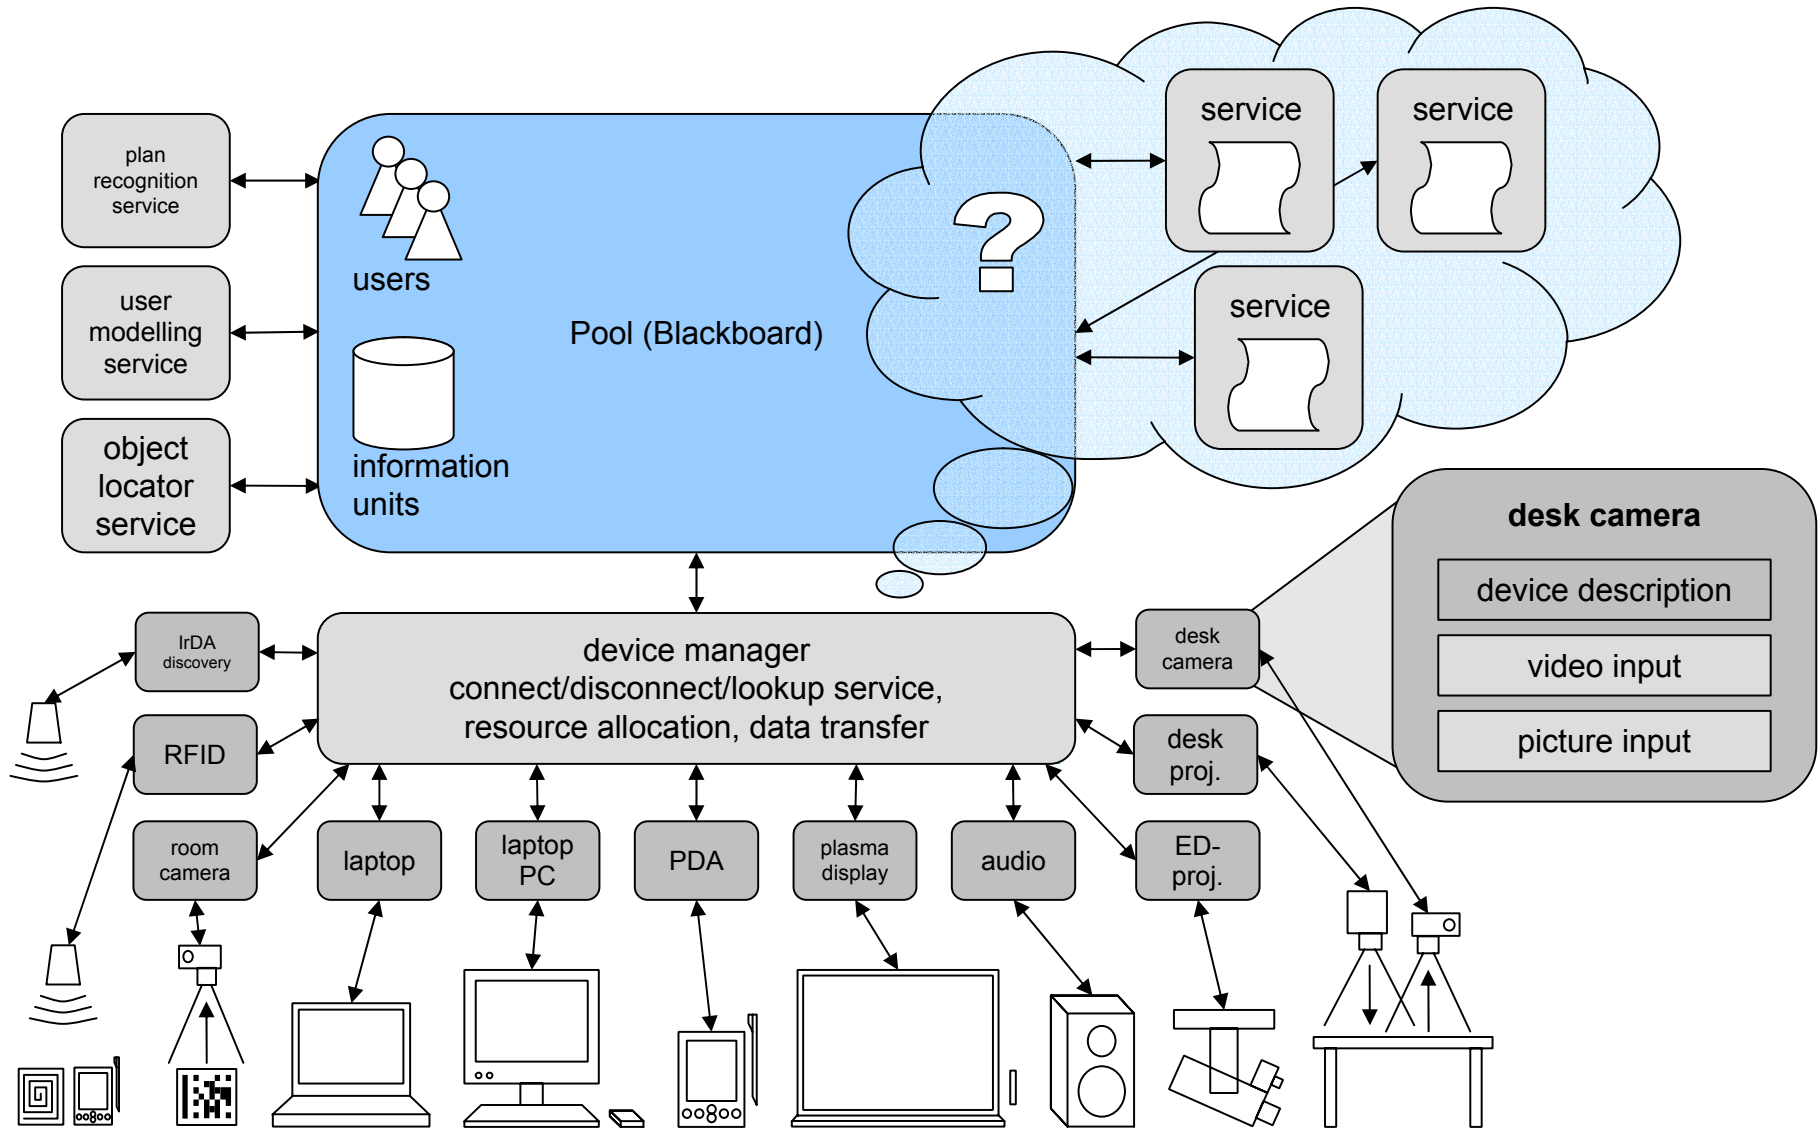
plan recognition service

user modelling service

object locator service

users

information units

Pool (Blackboard)

?

service

service

service

desk camera

device description

video input

picture input

IrDA discovery

RFID

device manager
connect/disconnect/lookup service,
resource allocation, data transfer

desk camera

desk proj.

room camera

laptop

laptop PC

PDA

plasma display

audio

ED-proj.